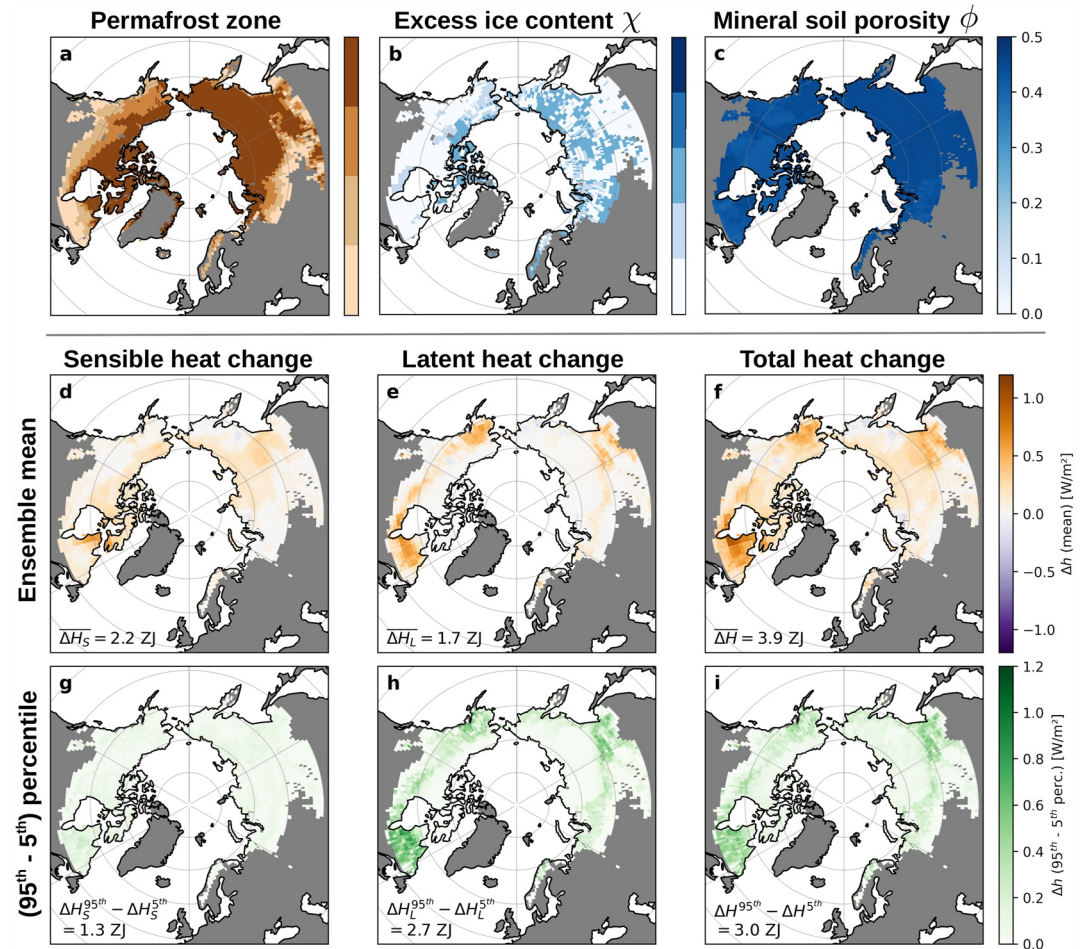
Permafrost zone

a

Excess ice content $\chi$

b

Mineral soil porosity $\phi$

c

0.5
0.4
0.3
0.2
0.1
0.0

Sensible heat change

d

$\overline{\Delta H_S} = 2.2$ ZJ

Latent heat change

e

$\overline{\Delta H_L} = 1.7$ ZJ

Total heat change

f

$\overline{\Delta H} = 3.9$ ZJ

Ensemble mean

1.0
0.5
0.0
−0.5
−1.0

$\Delta h$ (mean) [W/m²]

(95$^{th}$ - 5$^{th}$) percentile

g

$\Delta H_S^{95^{th}} - \Delta H_S^{5^{th}}$
$= 1.3$ ZJ

h

$\Delta H_L^{95^{th}} - \Delta H_L^{5^{th}}$
$= 2.7$ ZJ

i

$\Delta H^{95^{th}} - \Delta H^{5^{th}}$
$= 3.0$ ZJ

1.2
1.0
0.8
0.6
0.4
0.2
0.0

$\Delta h$ (95$^{th}$ - 5$^{th}$ perc.) [W/m²]